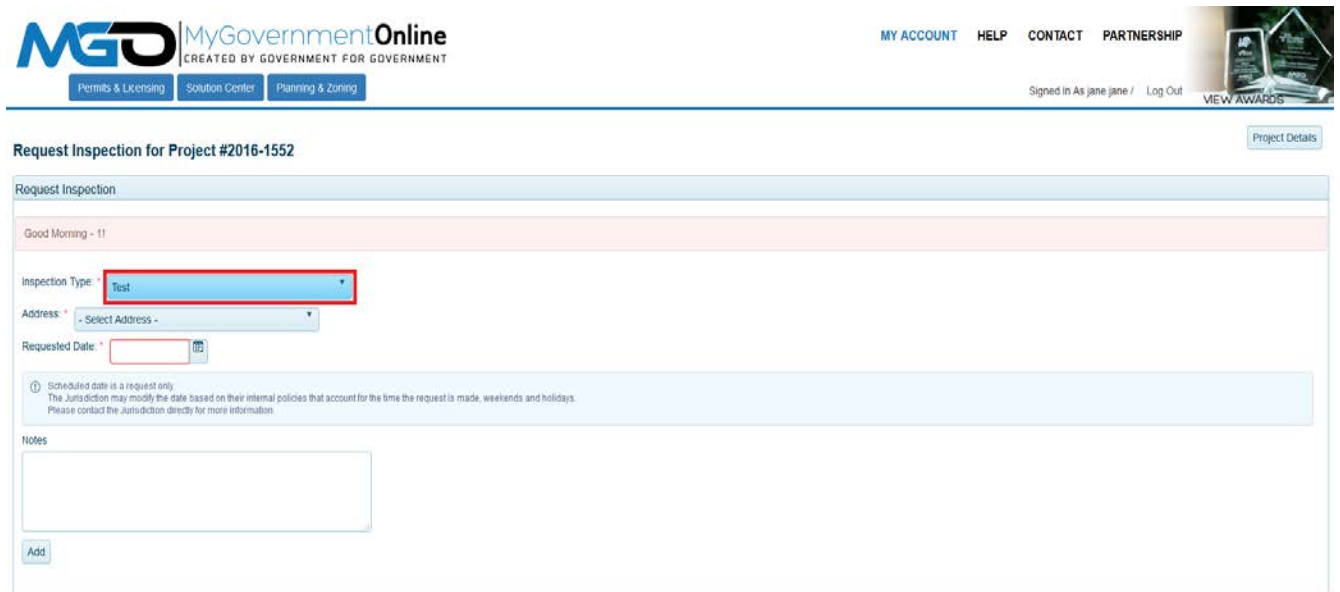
MGO MyGovernmentOnline CREATED BY GOVERNMENT FOR GOVERNMENT

Permits & Licensing Solution Center Planning & Zoning

MY ACCOUNT HELP CONTACT PARTNERSHIP

Signed In As jane jane / Log Out

VIEW AWARDS

Project Details

Request Inspection for Project #2016-1552

Request Inspection

Good Morning - 1!

Inspection Type: * Test

Address: * - Select Address -

Requested Date: *

Scheduled date is a request only.
The Jurisdiction may modify the date based on their internal policies that account for the time the request is made, weekends and holidays.
Please contact the Jurisdiction directly for more information

Notes

Add